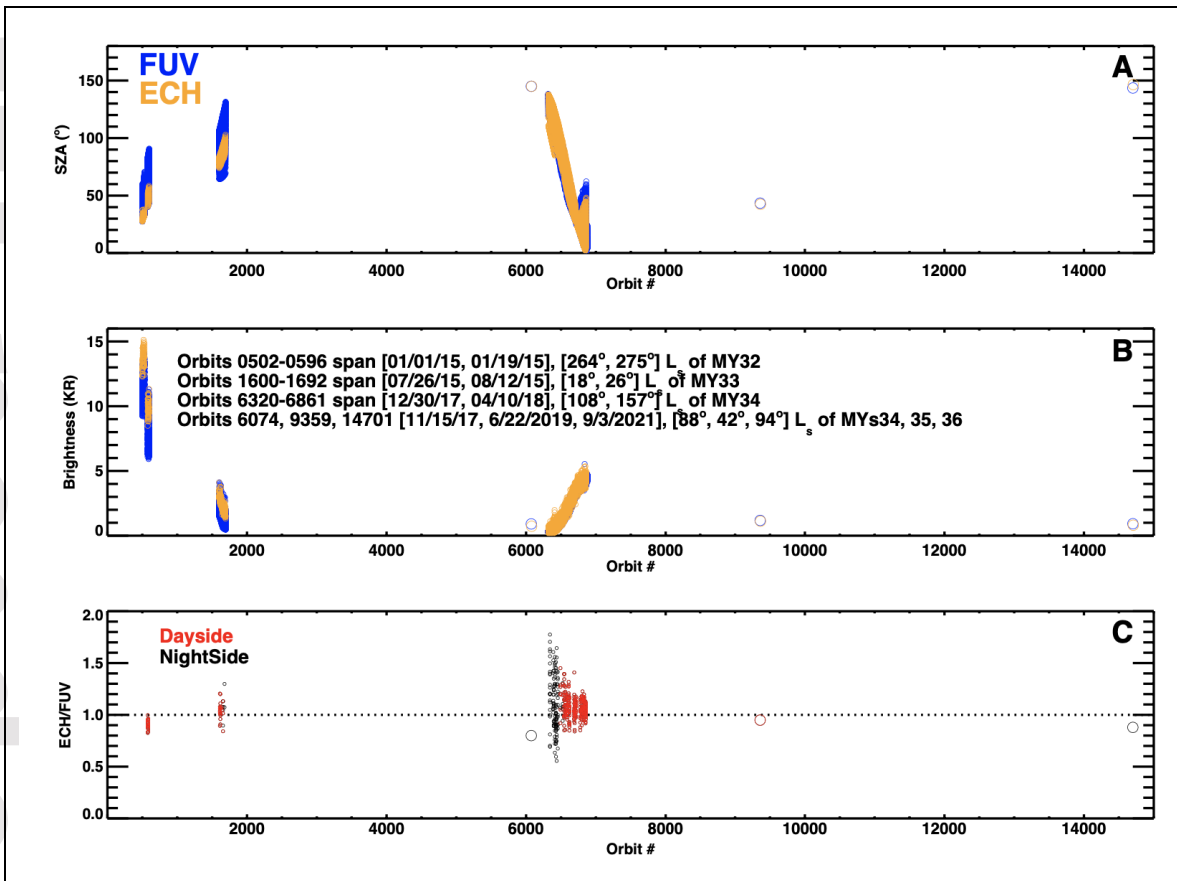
FUV
ECH
A
SZA (°)
150
100
50
0
2000 4000 6000 8000 10000 12000 14000
Orbit #

B
Brightness (KR)
15
10
5
0
Orbits 0502-0596 span [01/01/15, 01/19/15], [264°, 275°] $L_s$ of MY32
Orbits 1600-1692 span [07/26/15, 08/12/15], [18°, 26°] $L_s$ of MY33
Orbits 6320-6861 span [12/30/17, 04/10/18], [108°, 157°] $L_s$ of MY34
Orbits 6074, 9359, 14701 [11/15/17, 6/22/2019, 9/3/2021], [88°, 42°, 94°] $L_s$ of MYs34, 35, 36
2000 4000 6000 8000 10000 12000 14000
Orbit #

C
Dayside
NightSide
ECH/FUV
2.0
1.5
1.0
0.5
0.0
2000 4000 6000 8000 10000 12000 14000
Orbit #